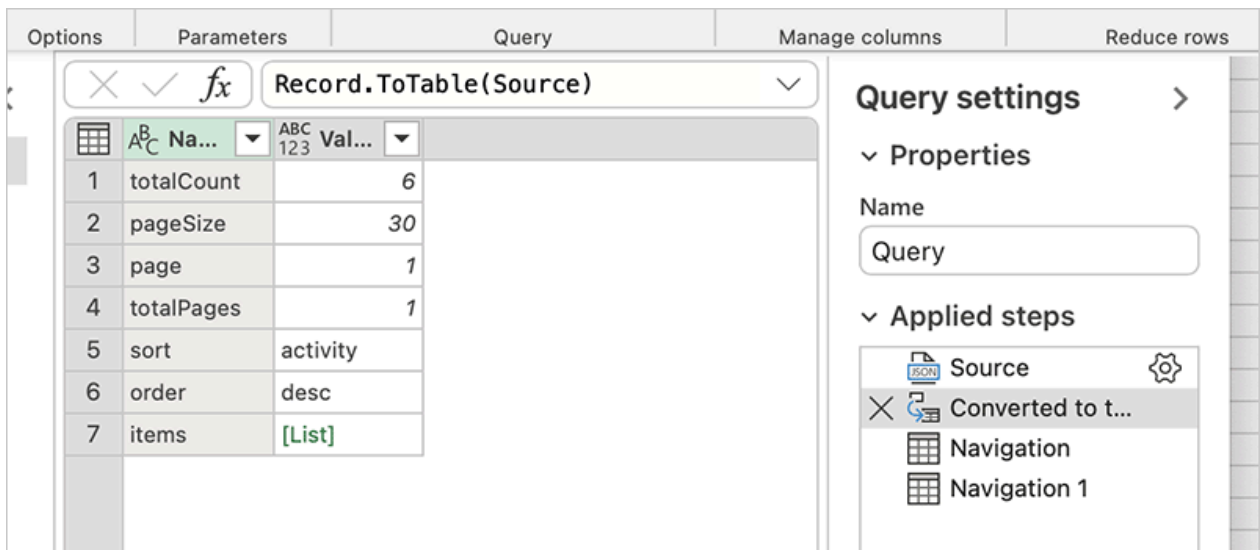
Options Parameters Query Manage columns Reduce rows

$fx$ Record.ToTable(Source)

| | Na... | Val... |
|---|---|---|
| 1 | totalCount | 6 |
| 2 | pageSize | 30 |
| 3 | page | 1 |
| 4 | totalPages | 1 |
| 5 | sort | activity |
| 6 | order | desc |
| 7 | items | [List] |

Query settings

Properties

Name

Query

Applied steps

Source

Converted to t...

Navigation

Navigation 1